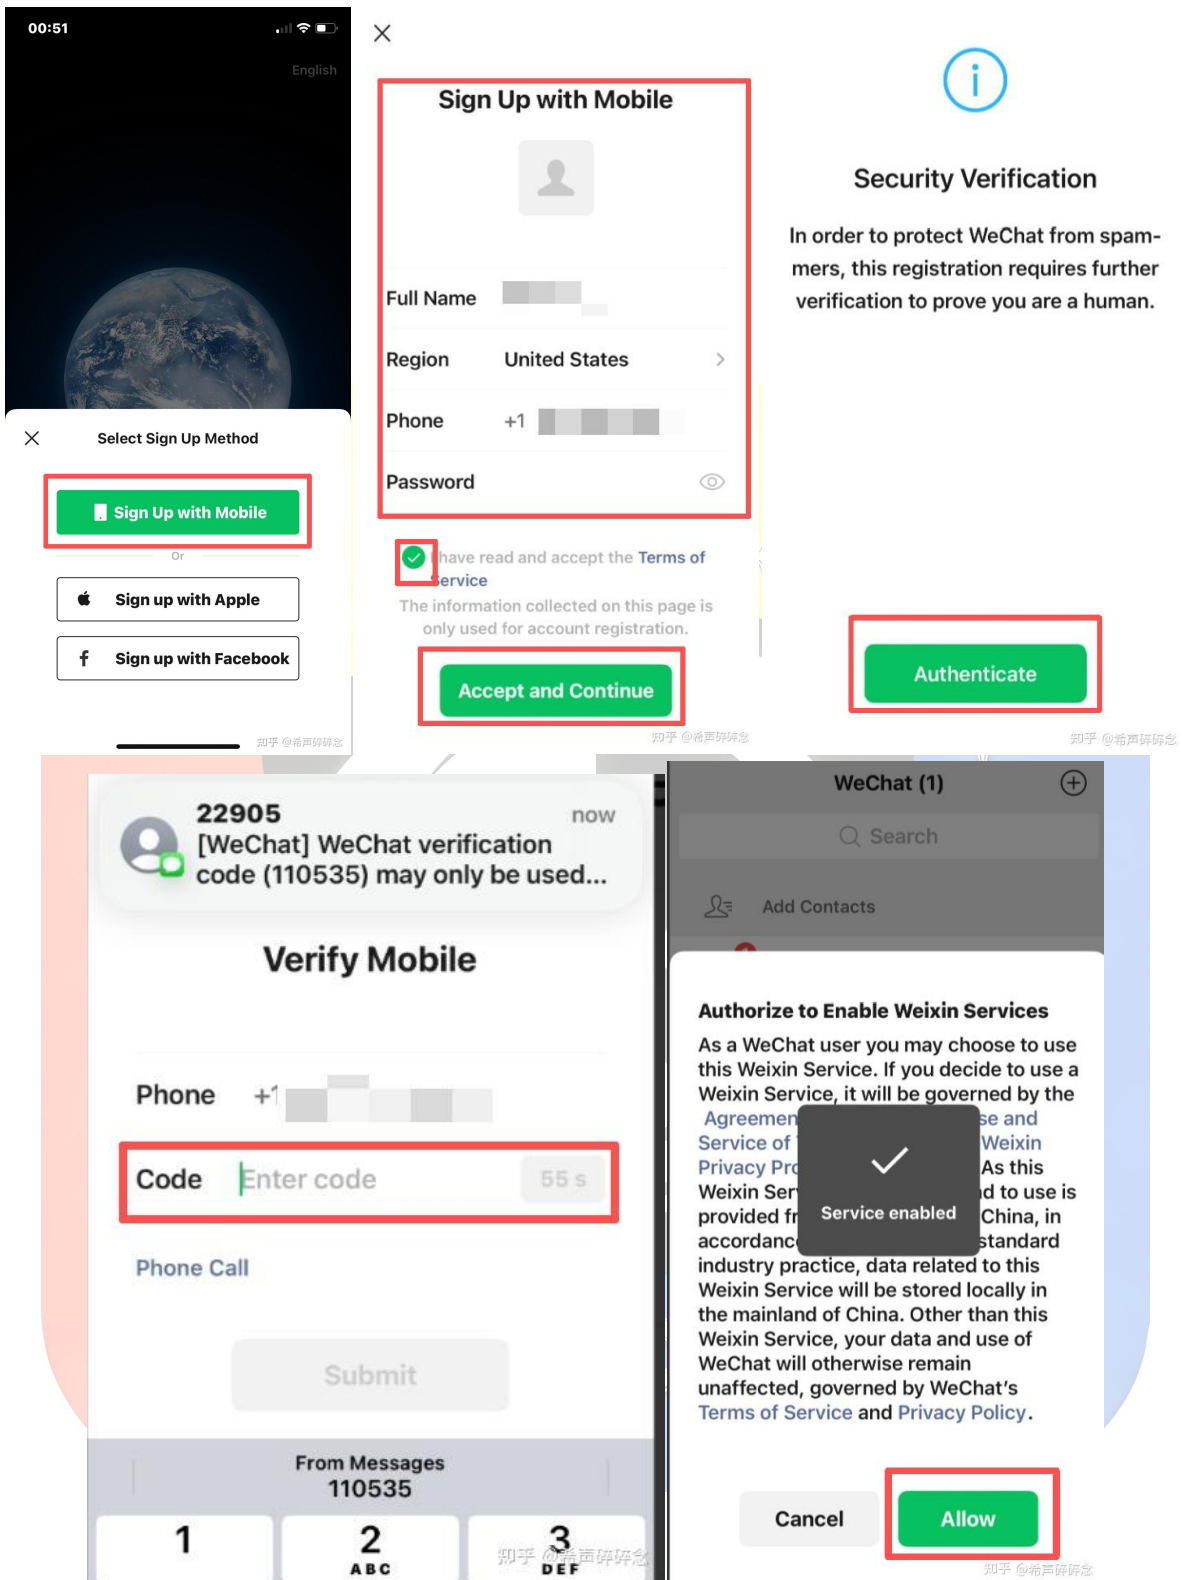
00:51

English

Select Sign Up Method

Sign Up with Mobile

Or

Sign up with Apple

Sign up with Facebook

知乎 @希声碎碎念

Sign Up with Mobile

Full Name

Region United States

Phone +1

Password

I have read and accept the Terms of Service

The information collected on this page is only used for account registration.

Accept and Continue

知乎 @希声碎碎念

Security Verification

In order to protect WeChat from spammers, this registration requires further verification to prove you are a human.

Authenticate

知乎 @希声碎碎念

22905 now
[WeChat] WeChat verification code (110535) may only be used...

Verify Mobile

Phone +1

Code Enter code 55 s

Phone Call

Submit

From Messages
110535

1 2 ABC 3 DEF

知乎 @希声碎碎念

WeChat (1)

Search

Add Contacts

Authorize to Enable Weixin Services

As a WeChat user you may choose to use this Weixin Service. If you decide to use a Weixin Service, it will be governed by the Agreemen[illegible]se and Service of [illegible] Weixin Privacy Pr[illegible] As this Weixin Ser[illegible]d to use is provided fr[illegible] China, in accordanc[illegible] standard industry practice, data related to this Weixin Service will be stored locally in the mainland of China. Other than this Weixin Service, your data and use of WeChat will otherwise remain unaffected, governed by WeChat's Terms of Service and Privacy Policy.

Service enabled

Cancel Allow

知乎 @希声碎碎念